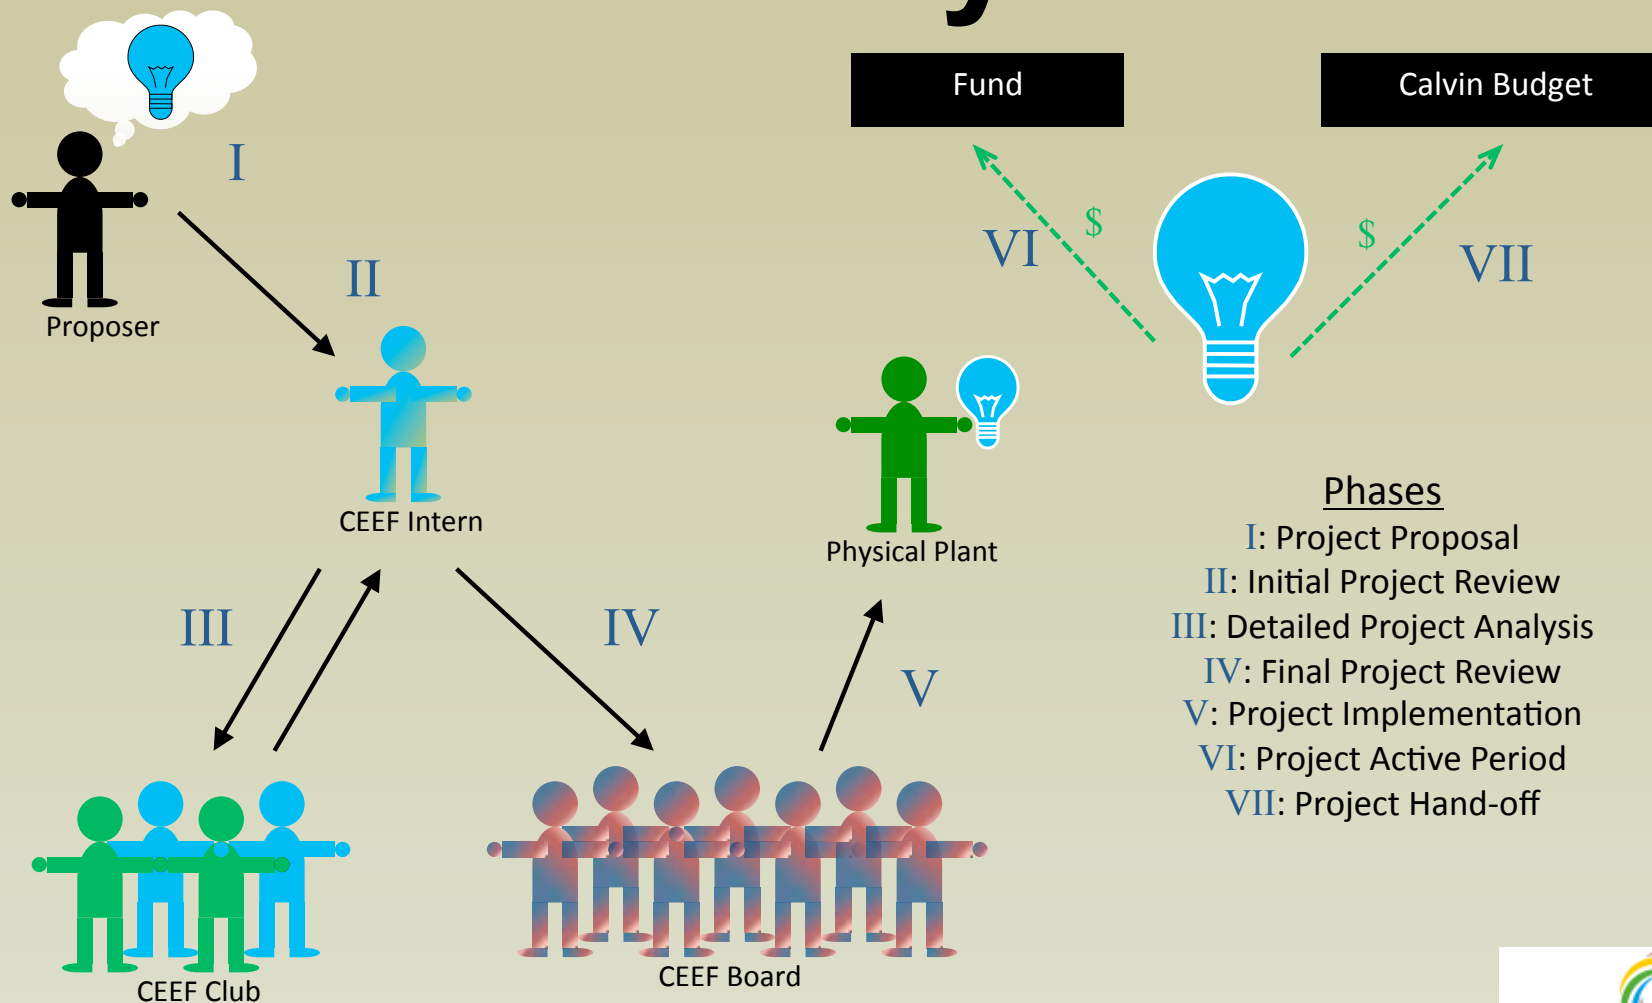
Fund

Calvin Budget

I

Proposer

II

CEEF Intern

VI

$

$

VII

Physical Plant

III

IV

V

CEEF Club

CEEF Board

Phases
I: Project Proposal
II: Initial Project Review
III: Detailed Project Analysis
IV: Final Project Review
V: Project Implementation
VI: Project Active Period
VII: Project Hand-off